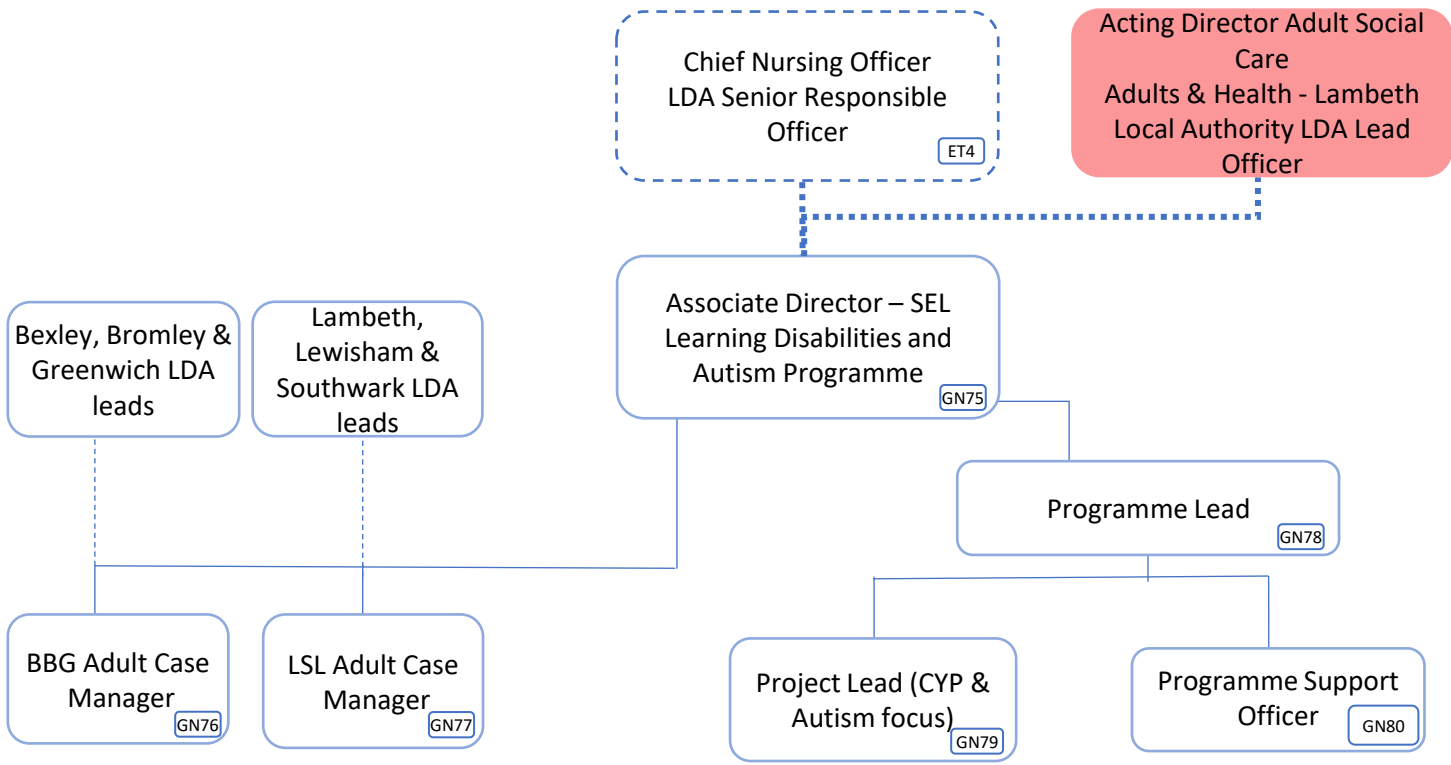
Chief Nursing Officer
LDA Senior Responsible Officer
ET4

Acting Director Adult Social Care
Adults & Health - Lambeth
Local Authority LDA Lead Officer

Associate Director – SEL Learning Disabilities and Autism Programme
GN75

Bexley, Bromley & Greenwich LDA leads

Lambeth, Lewisham & Southwark LDA leads

Programme Lead
GN78

BBG Adult Case Manager
GN76

LSL Adult Case Manager
GN77

Project Lead (CYP & Autism focus)
GN79

Programme Support Officer
GN80